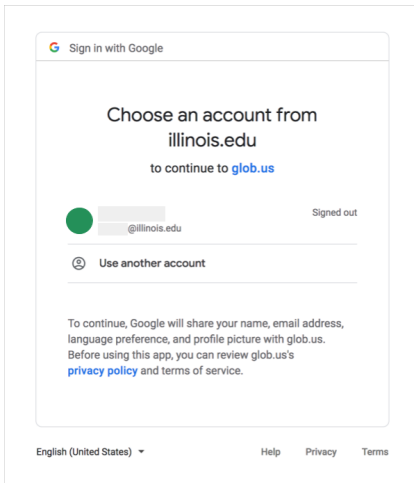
G Sign in with Google

Choose an account from illinois.edu

to continue to glob.us

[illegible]@illinois.edu

Signed out

Use another account

To continue, Google will share your name, email address, language preference, and profile picture with glob.us. Before using this app, you can review glob.us's privacy policy and terms of service.

English (United States)

Help

Privacy

Terms